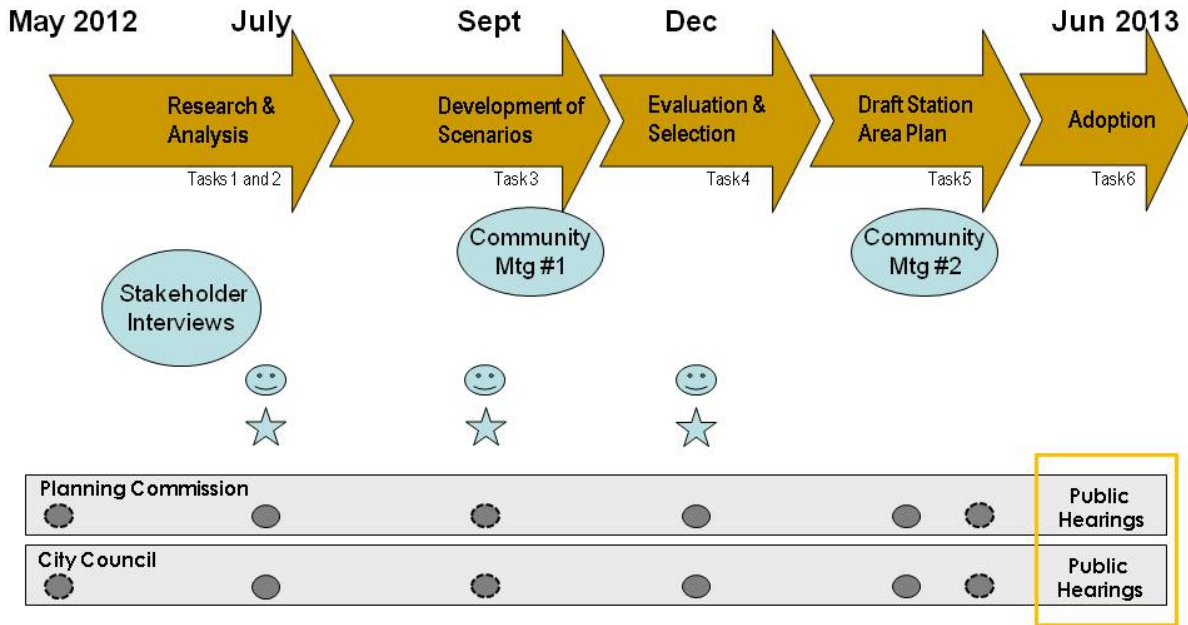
May 2012 July Sept Dec Jun 2013

Research & Analysis
Tasks 1 and 2

Development of Scenarios
Task 3

Evaluation & Selection
Task 4

Draft Station Area Plan
Task 5

Adoption
Task 6

Community Mtg #1

Community Mtg #2

Stakeholder Interviews

Planning Commission

Public Hearings

City Council

Public Hearings